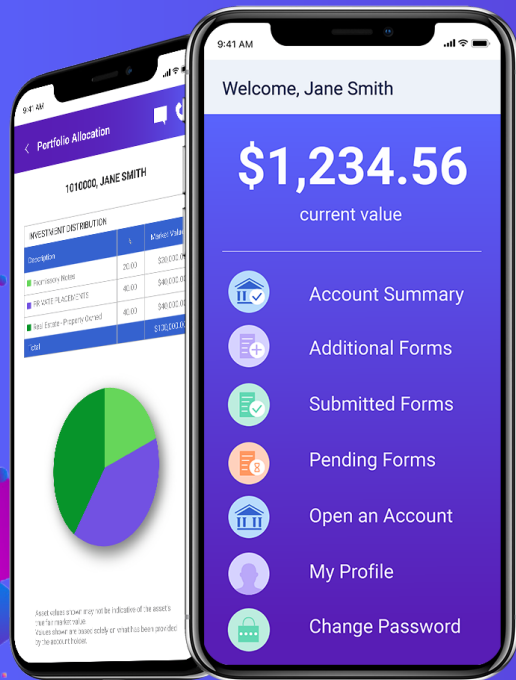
9:41 AM

Portfolio Allocation

1010000, JANE SMITH

INVESTMENT DISTRIBUTION

| Description | % | Market Value |
|---|---|---|
| Promissory Notes | 20.00 | $20,000.0 |
| PRIVATE PLACEMENTS | 40.00 | $40,000.0 |
| Real Estate - Property Owned | 40.00 | $40,000.0 |
| otal | | $130,000.0 |

Asset values shown may not be indicative of the asset's true fair market value. Values shown are based solely on what has been provided by the account holder.

9:41 AM

Welcome, Jane Smith

$1,234.56

current value

Account Summary

Additional Forms

Submitted Forms

Pending Forms

Open an Account

My Profile

Change Password